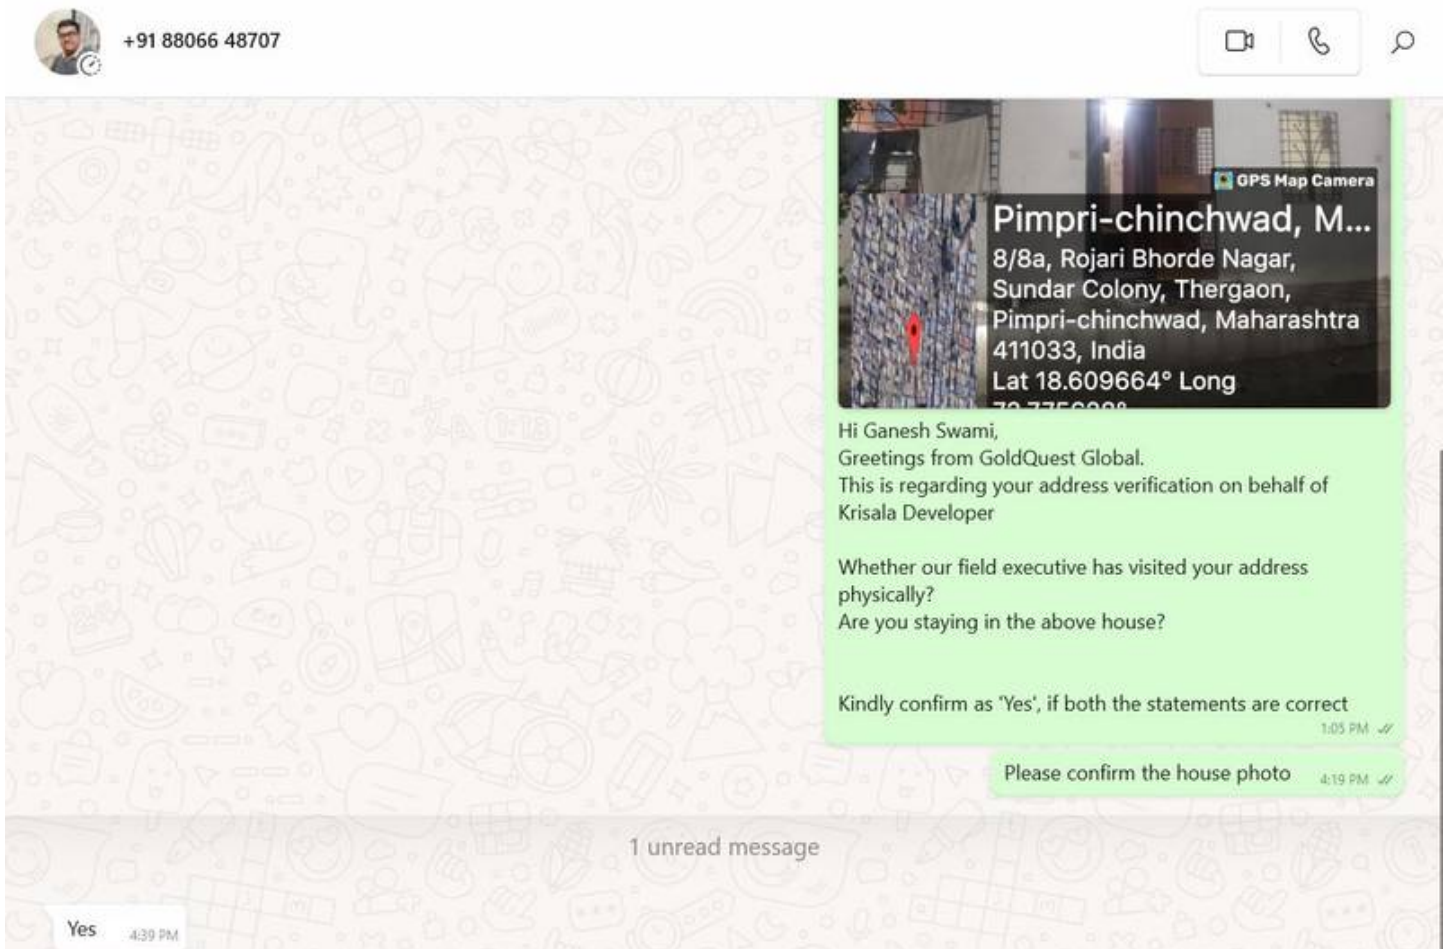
+91 88066 48707

GPS Map Camera
Pimpri-chinchwad, M...
8/8a, Rojari Bhorde Nagar, Sundar Colony, Thergaon, Pimpri-chinchwad, Maharashtra 411033, India
Lat 18.609664° Long
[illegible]

Hi Ganesh Swami,
Greetings from GoldQuest Global.
This is regarding your address verification on behalf of Krisala Developer

Whether our field executive has visited your address physically?
Are you staying in the above house?

Kindly confirm as 'Yes', if both the statements are correct
1:05 PM

Please confirm the house photo 4:19 PM

1 unread message

Yes 4:39 PM